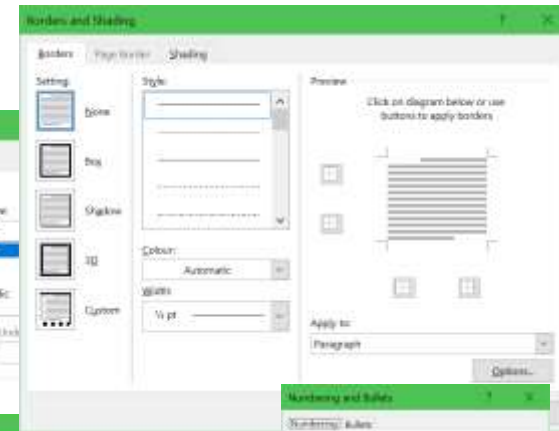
Borders and Shading

?

Borders

Page Border

Shading

Setting:

None

Box

Shadow

3D

Custom

Style:

Colour:

Automatic

Width:

½ pt

Preview

Click on diagram below or use buttons to apply borders

Apply to:

Paragraph

Options...

Numbering and Bullets

?

Numbering

Bullets